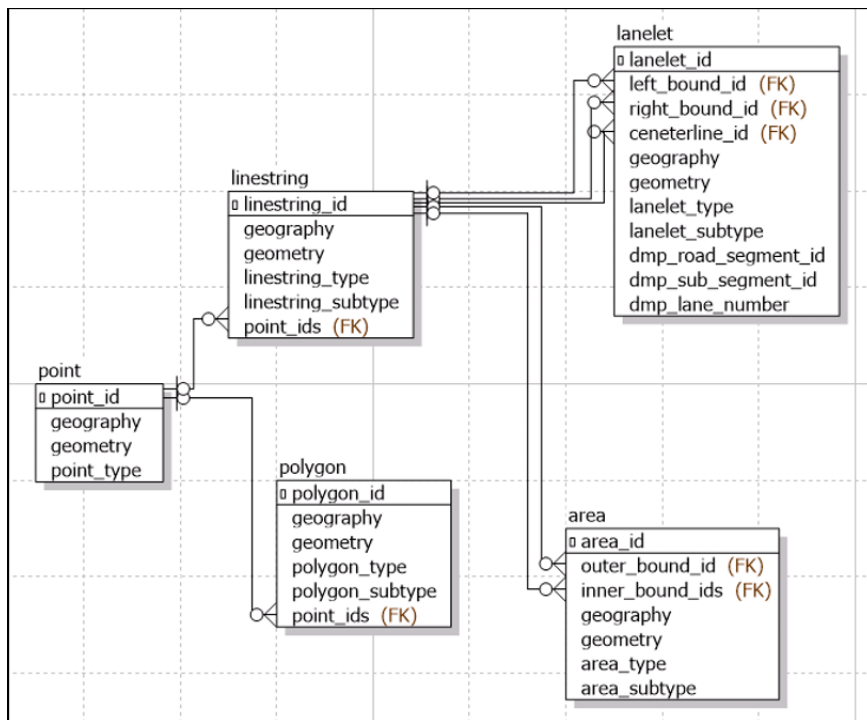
lanelet

| lanelet_id |
|---|
| left_bound_id (FK) |
| right_bound_id (FK) |
| ceneterline_id (FK) |
| geography |
| geometry |
| lanelet_type |
| lanelet_subtype |
| dmp_road_segment_id |
| dmp_sub_segment_id |
| dmp_lane_number |

linestring

| linestring_id |
|---|
| geography |
| geometry |
| linestring_type |
| linestring_subtype |
| point_ids (FK) |

point

| point_id |
|---|
| geography |
| geometry |
| point_type |

polygon

| polygon_id |
|---|
| geography |
| geometry |
| polygon_type |
| polygon_subtype |
| point_ids (FK) |

area

| area_id |
|---|
| outer_bound_id (FK) |
| inner_bound_ids (FK) |
| geography |
| geometry |
| area_type |
| area_subtype |